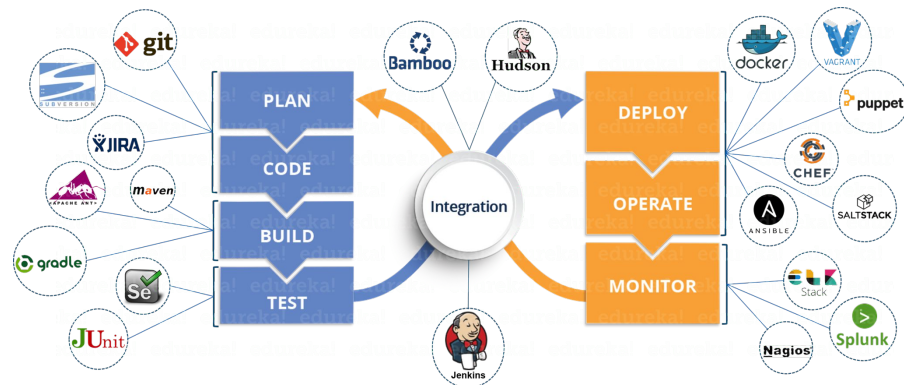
git

SUBVERSION

JIRA

APACHE ANT

maven

gradle

Se

JUnit

PLAN

CODE

BUILD

TEST

Bamboo

Hudson

Integration

Jenkins

DEPLOY

OPERATE

MONITOR

docker

VAGRANT

puppet

CHEF

ANSIBLE

SALTSTACK

ELK Stack

Splunk

Nagios

edureka!